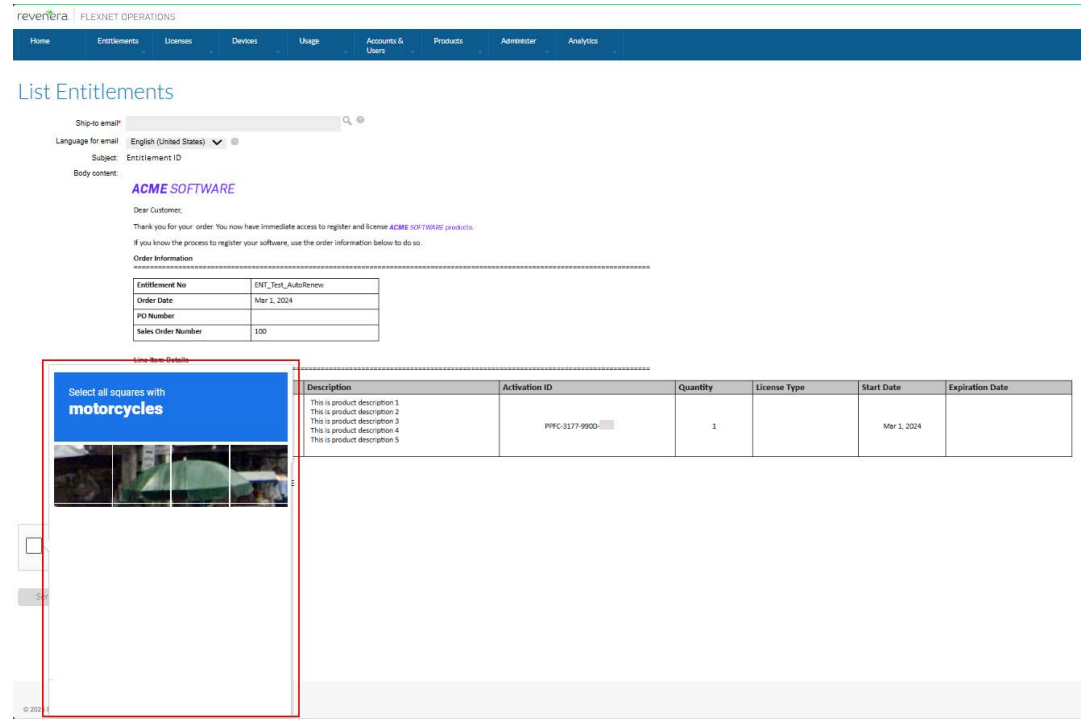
revenera | FLEXNET OPERATIONS

Home | Entitlements | Licenses | Devices | Usage | Accounts & Users | Products | Administer | Analytics

List Entitlements

Ship-to email*

Language for email English (United States)

Subject: Entitlement ID

Body content:

ACME SOFTWARE

Dear Customer,

Thank you for your order. You now have immediate access to register and license ACME SOFTWARE products.

If you know the process to register your software, use the order information below to do so.

Order Information

| Entitlement No | ENT_Test_AutoRenew |
|---|---|
| Order Date | Mar 1, 2024 |
| PO Number | |
| Sales Order Number | 100 |

Line Item Details

| Description | Activation ID | Quantity | License Type | Start Date | Expiration Date |
|---|---|---|---|---|---|
| This is product description 1 This is product description 2 This is product description 3 This is product description 4 This is product description 5 | PPFC-3177-9900-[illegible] | 1 | | Mar 1, 2024 | |

Select all squares with
motorcycles

Se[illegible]

© 202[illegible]